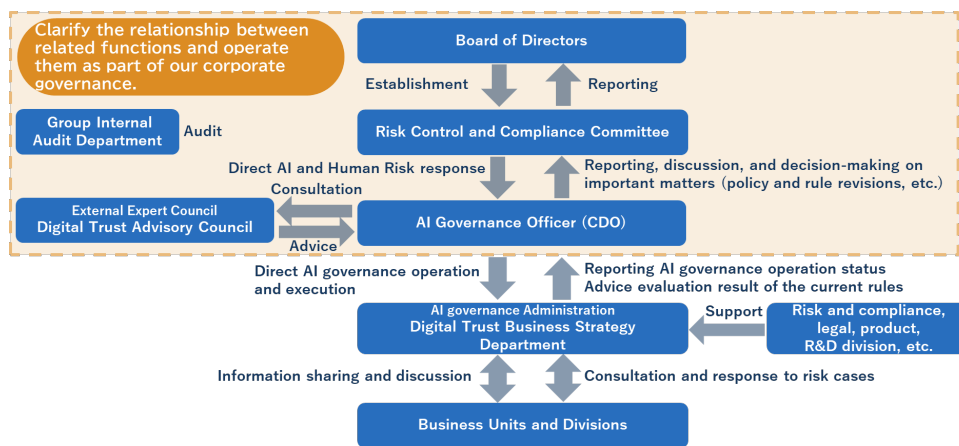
Clarify the relationship between related functions and operate them as part of our corporate governance.

Board of Directors

Establishment

Reporting

Group Internal Audit Department

Audit

Risk Control and Compliance Committee

Direct AI and Human Risk response

Reporting, discussion, and decision-making on important matters (policy and rule revisions, etc.)

Consultation

External Expert Council
Digital Trust Advisory Council

Advice

AI Governance Officer (CDO)

Direct AI governance operation and execution

Reporting AI governance operation status
Advice evaluation result of the current rules

AI governance Administration
Digital Trust Business Strategy Department

Support

Risk and compliance, legal, product, R&D division, etc.

Information sharing and discussion

Consultation and response to risk cases

Business Units and Divisions